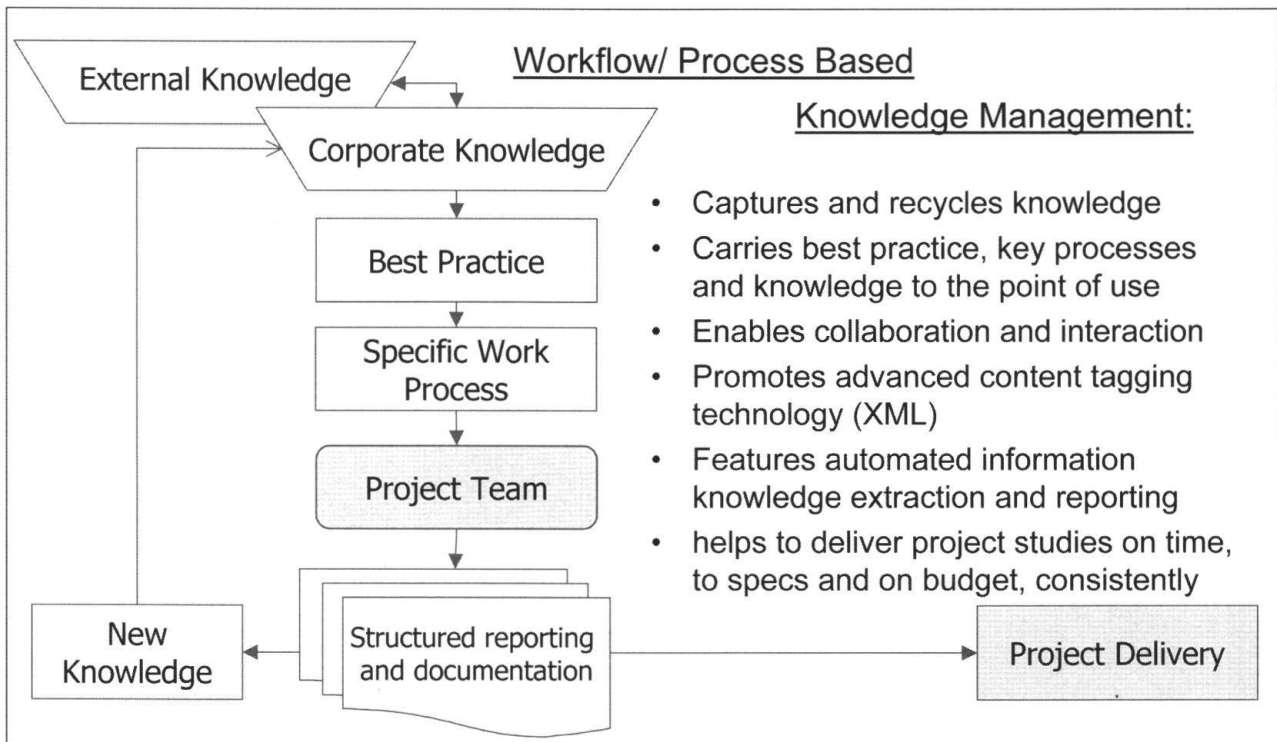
Workflow/ Process Based

Knowledge Management:

External Knowledge

Corporate Knowledge

Best Practice

Specific Work Process

Project Team

Structured reporting and documentation

New Knowledge

Project Delivery

- Captures and recycles knowledge
- Carries best practice, key processes and knowledge to the point of use
- Enables collaboration and interaction
- Promotes advanced content tagging technology (XML)
- Features automated information knowledge extraction and reporting
- helps to deliver project studies on time, to specs and on budget, consistently